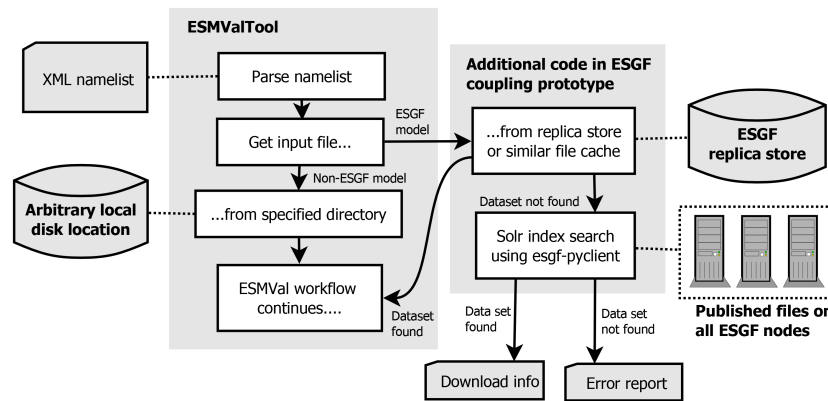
ESMValTool

XML namelist

Parse namelist

Get input file...

ESGF model

Non-ESGF model

Arbitrary local disk location

...from specified directory

ESMVal workflow continues....

Dataset found

Additional code in ESGF coupling prototype

...from replica store or similar file cache

ESGF replica store

Dataset not found

Solr index search using esgf-pyclient

Published files o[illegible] all ESGF nodes

Data set found

Data set not found

Download info

Error report